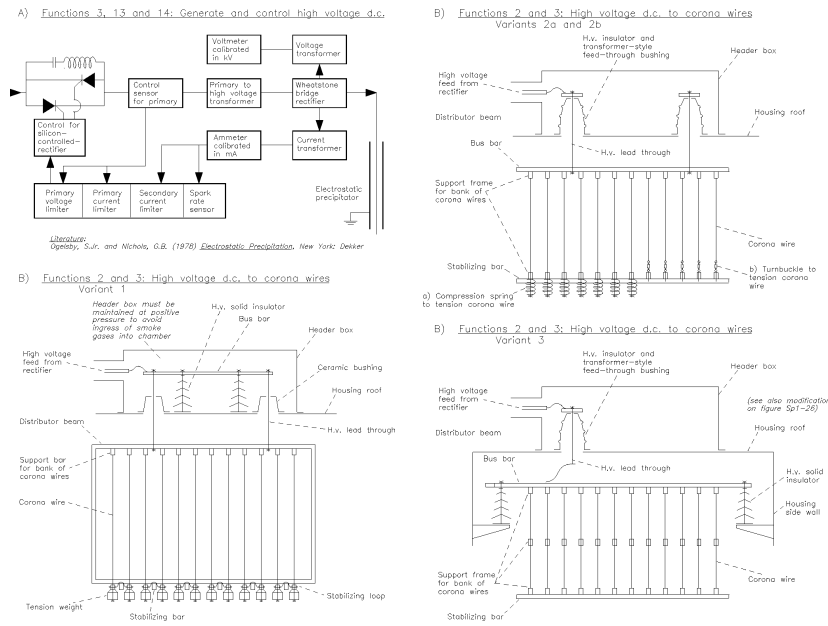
A) Functions 3, 13 and 14: Generate and control high voltage d.c.

Voltmeter calibrated in kV

Voltage transformer

Control sensor for primary

Primary to high voltage transformer

Wheatstone bridge rectifier

Control for silicon-controlled-rectifier

Ammeter calibrated in mA

Current transformer

Primary voltage limiter

Primary current limiter

Secondary current limiter

Spark rate sensor

Electrostatic precipitator

Literature:
Ogelsby, S.Jr. and Nichols, G.B. (1978) Electrostatic Precipitation, New York: Dekker

B) Functions 2 and 3: High voltage d.c. to corona wires
Variant 1

Header box must be maintained at positive pressure to avoid ingress of smoke gases into chamber

H.v. solid insulator

Bus bar

Header box

High voltage feed from rectifier

Ceramic bushing

Housing roof

H.v. lead through

Distributor beam

Support bar for bank of corona wires

Corona wire

Tension weight

Stabilizing bar

Stabilizing loop

B) Functions 2 and 3: High voltage d.c. to corona wires
Variants 2a and 2b

H.v. insulator and transformer-style feed-through bushing

Header box

High voltage feed from rectifier

Distributor beam

Housing roof

Bus bar

H.v. lead through

Support frame for bank of corona wires

Corona wire

Stabilizing bar

b) Turnbuckle to tension corona wire

a) Compression spring to tension corona wire

B) Functions 2 and 3: High voltage d.c. to corona wires
Variant 3

H.v. insulator and transformer-style feed-through bushing

Header box

High voltage feed from rectifier

(see also modification on figure Sp1-26)

Distributor beam

Housing roof

Bus bar

H.v. lead through

H.v. solid insulator

Housing side wall

Support frame for bank of corona wires

Corona wire

Stabilizing bar